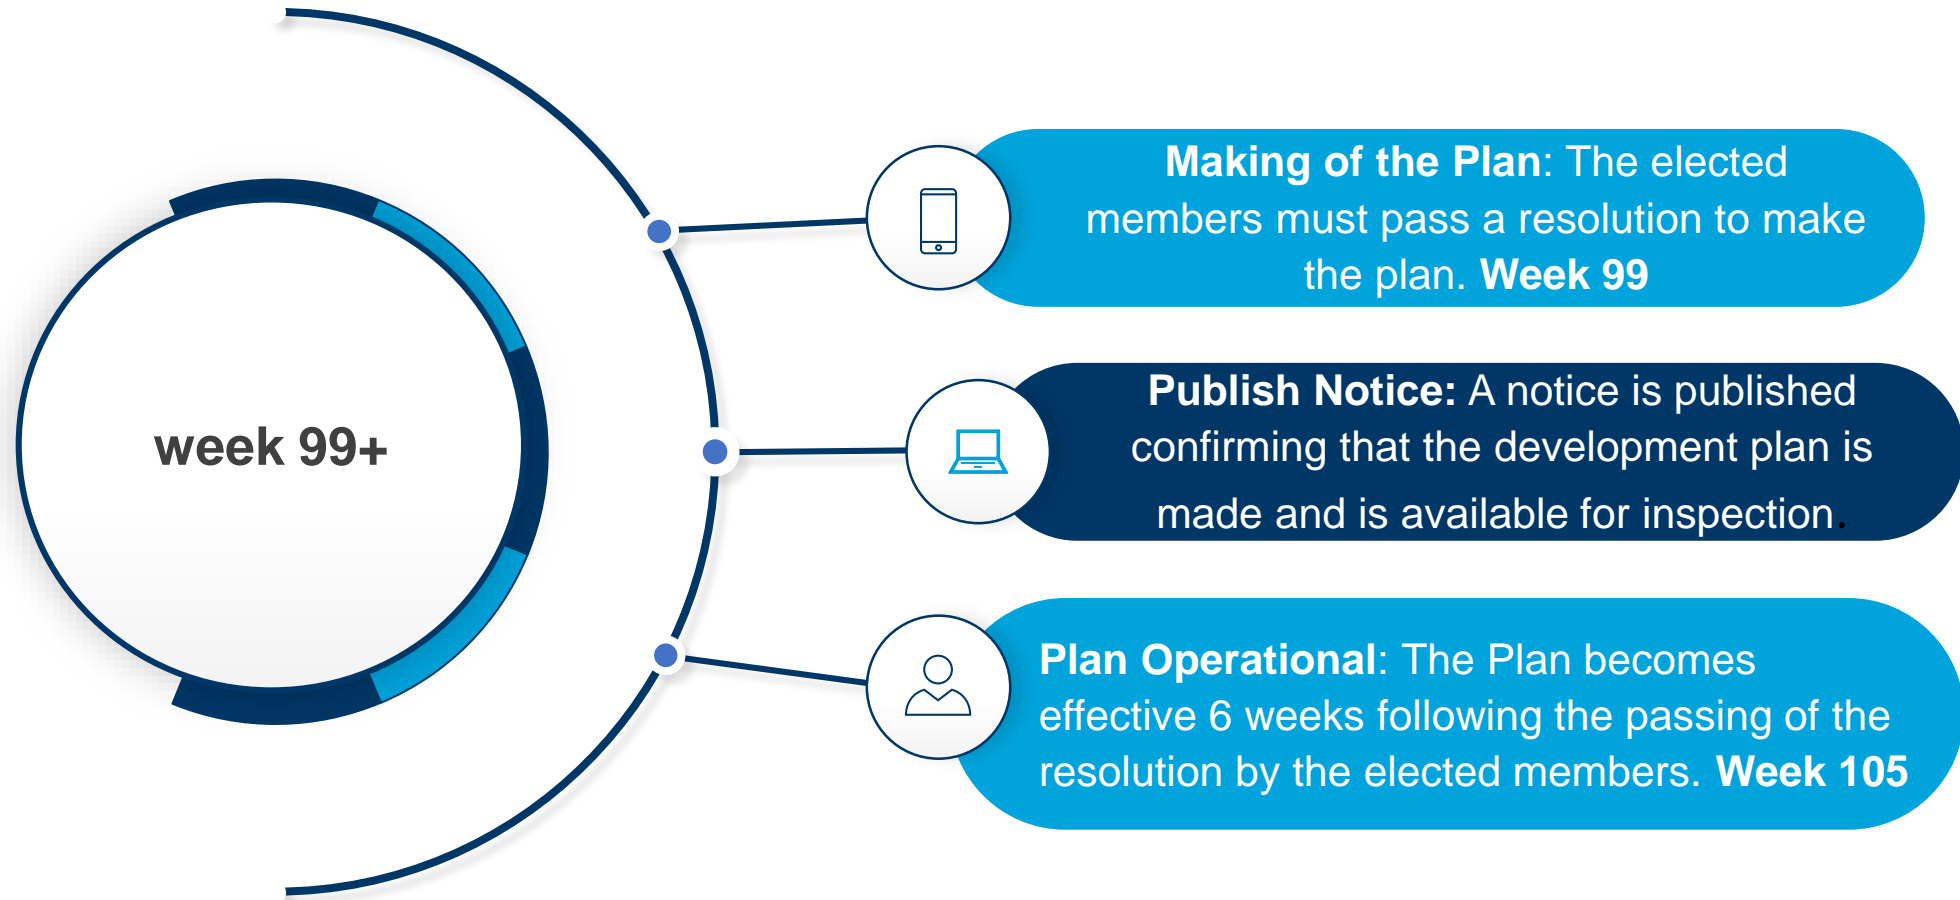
week 99+

**Making of the Plan**: The elected members must pass a resolution to make the plan. **Week 99**

**Publish Notice:** A notice is published confirming that the development plan is made and is available for inspection.

**Plan Operational**: The Plan becomes effective 6 weeks following the passing of the resolution by the elected members. **Week 105**